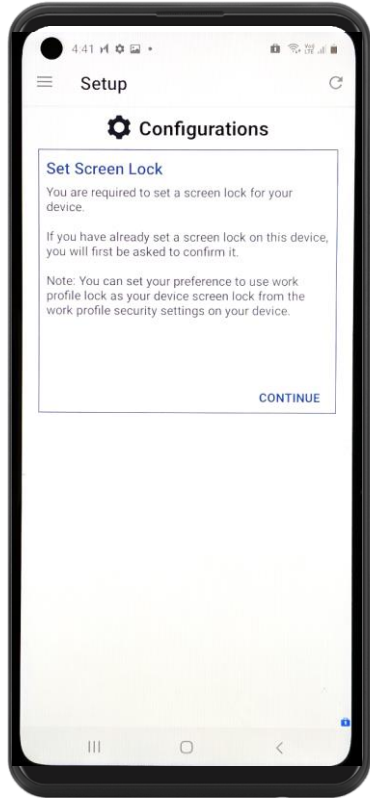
4:41

Setup

Configurations

Set Screen Lock

You are required to set a screen lock for your device.

If you have already set a screen lock on this device, you will first be asked to confirm it.

Note: You can set your preference to use work profile lock as your device screen lock from the work profile security settings on your device.

CONTINUE